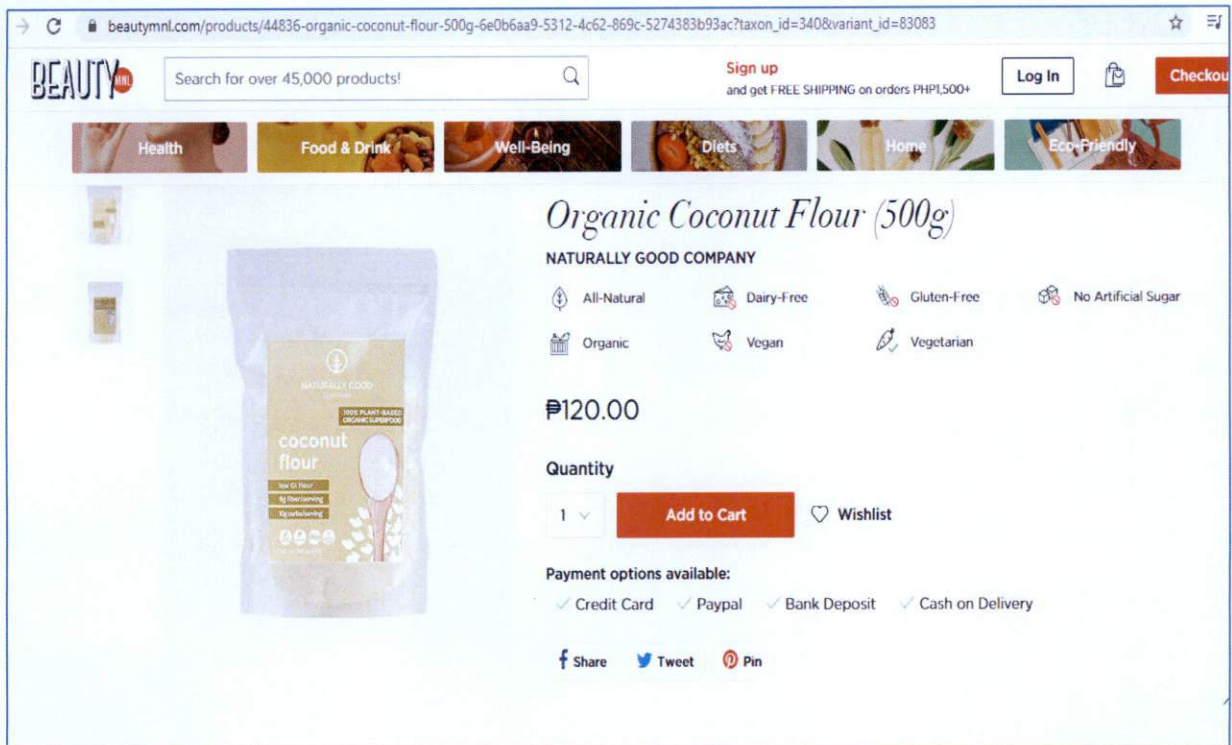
beautymnl.com/products/44836-organic-coconut-flour-500g-6e0b6aa9-5312-4c62-869c-5274383b93ac?taxon_id=340&variant_id=83083

BEAUTY MNL

Search for over 45,000 products!

Sign up
and get FREE SHIPPING on orders PHP1,500+

Log In

Checkou

Health

Food & Drink

Well-Being

Diets

Home

Eco-Friendly

Organic Coconut Flour (500g)

NATURALLY GOOD COMPANY

All-Natural

Dairy-Free

Gluten-Free

No Artificial Sugar

Organic

Vegan

Vegetarian

NATURALLY GOOD

100% PLANT-BASED ORGANIC SUPERFOOD

coconut flour

low GI flour

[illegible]

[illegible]

₱120.00

Quantity

1

Add to Cart

Wishlist

Payment options available:

Credit Card

Paypal

Bank Deposit

Cash on Delivery

Share

Tweet

Pin